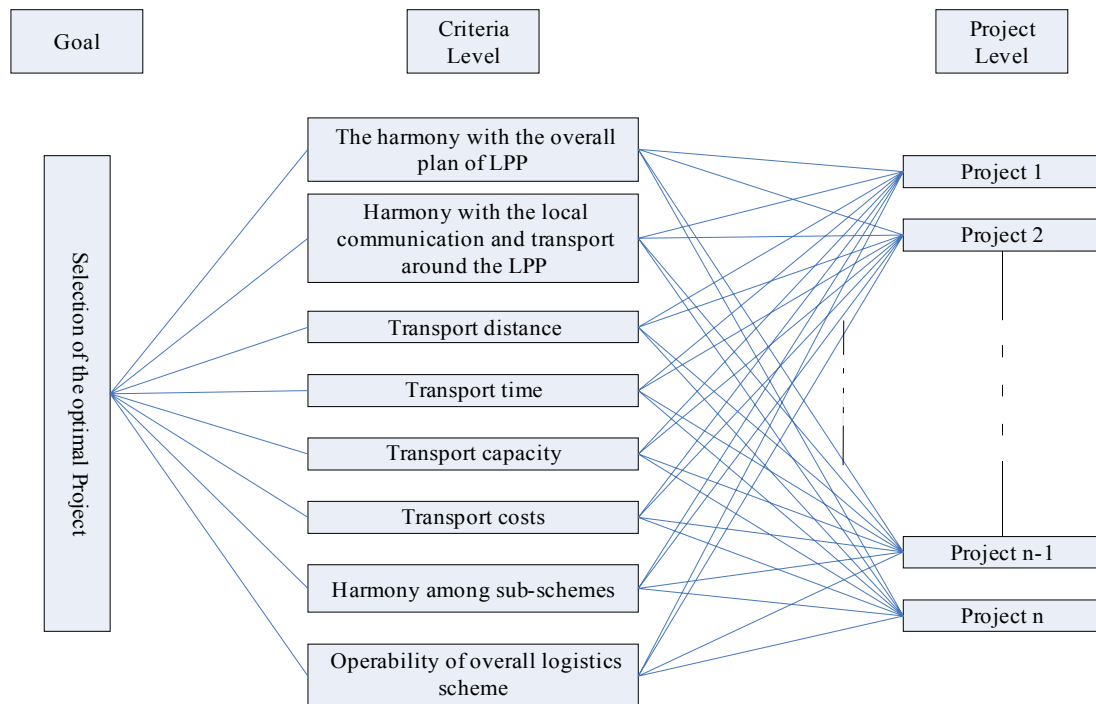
Goal

Criteria Level

Project Level

Selection of the optimal Project

The harmony with the overall plan of LPP

Harmony with the local communication and transport around the LPP

Transport distance

Transport time

Transport capacity

Transport costs

Harmony among sub-schemes

Operability of overall logistics scheme

Project 1

Project 2

Project n-1

Project n